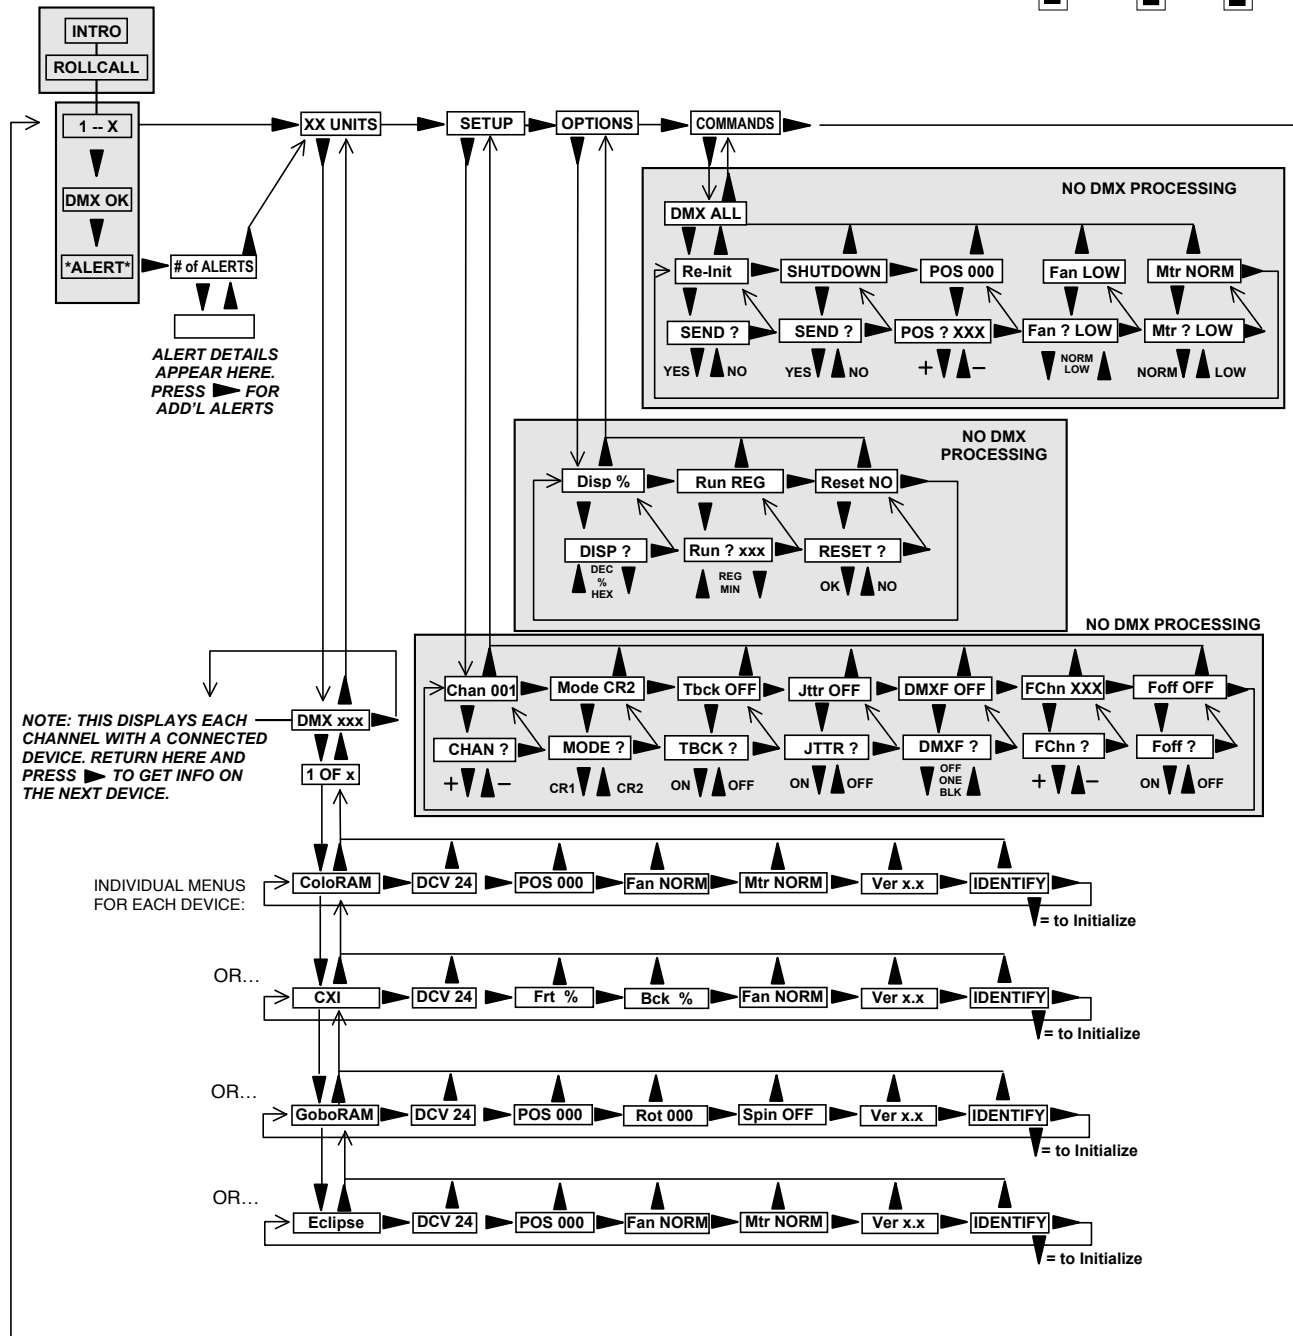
INTRO
ROLLCALL
1 -- X
DMX OK
*ALERT*
# of ALERTS
ALERT DETAILS APPEAR HERE. PRESS ▶ FOR ADD'L ALERTS

XX UNITS
SETUP
OPTIONS
COMMANDS

NO DMX PROCESSING
DMX ALL
Re-Init
SHUTDOWN
POS 000
Fan LOW
Mtr NORM
SEND ?
SEND ?
POS ? XXX
Fan ? LOW
Mtr ? LOW
YES NO
YES NO
+ –
NORM LOW
NORM LOW

NO DMX PROCESSING
Disp %
Run REG
Reset NO
DISP ?
Run ? xxx
RESET ?
DEC % HEX
REG MIN
OK NO

NO DMX PROCESSING
Chan 001
Mode CR2
Tbck OFF
Jttr OFF
DMXF OFF
FChn XXX
Foff OFF
CHAN ?
MODE ?
TBCK ?
JTTR ?
DMXF ?
FChn ?
Foff ?
+ –
CR1 CR2
ON OFF
ON OFF
OFF ONE BLK
+ –
ON OFF

NOTE: THIS DISPLAYS EACH CHANNEL WITH A CONNECTED DEVICE. RETURN HERE AND PRESS ▶ TO GET INFO ON THE NEXT DEVICE.
DMX xxx
1 OF x

INDIVIDUAL MENUS FOR EACH DEVICE:
ColoRAM
DCV 24
POS 000
Fan NORM
Mtr NORM
Ver x.x
IDENTIFY
= to Initialize

OR…
CXI
DCV 24
Frt %
Bck %
Fan NORM
Ver x.x
IDENTIFY
= to Initialize

OR…
GoboRAM
DCV 24
POS 000
Rot 000
Spin OFF
Ver x.x
IDENTIFY
= to Initialize

OR…
Eclipse
DCV 24
POS 000
Fan NORM
Mtr NORM
Ver x.x
IDENTIFY
= to Initialize